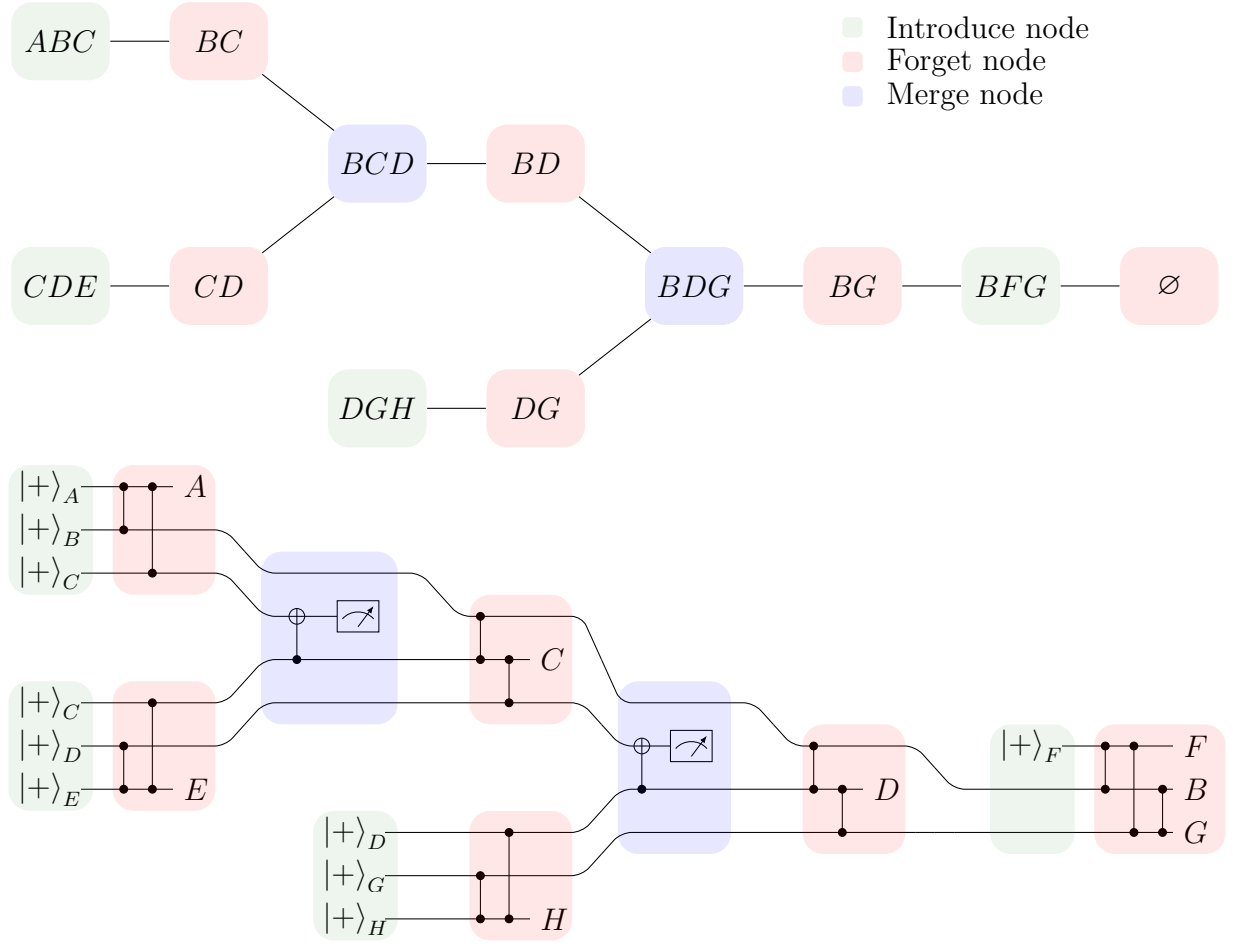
Introduce node
Forget node
Merge node

$ABC$ $BC$
$BCD$ $BD$
$CDE$ $CD$
$BDG$ $BG$ $BFG$ $\varnothing$
$DGH$ $DG$

$|+\rangle_A$ $A$
$|+\rangle_B$
$|+\rangle_C$
$C$
$|+\rangle_C$
$|+\rangle_D$
$|+\rangle_E$ $E$
$|+\rangle_F$ $F$
$D$ $B$
$|+\rangle_D$ $G$
$|+\rangle_G$
$|+\rangle_H$ $H$